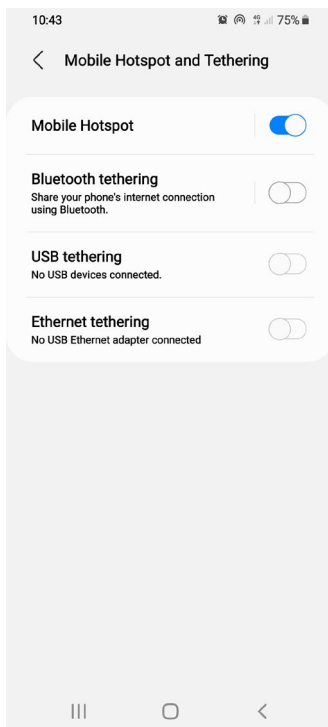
10:43

75%

Mobile Hotspot and Tethering

Mobile Hotspot

Bluetooth tethering
Share your phone's internet connection using Bluetooth.

USB tethering
No USB devices connected.

Ethernet tethering
No USB Ethernet adapter connected